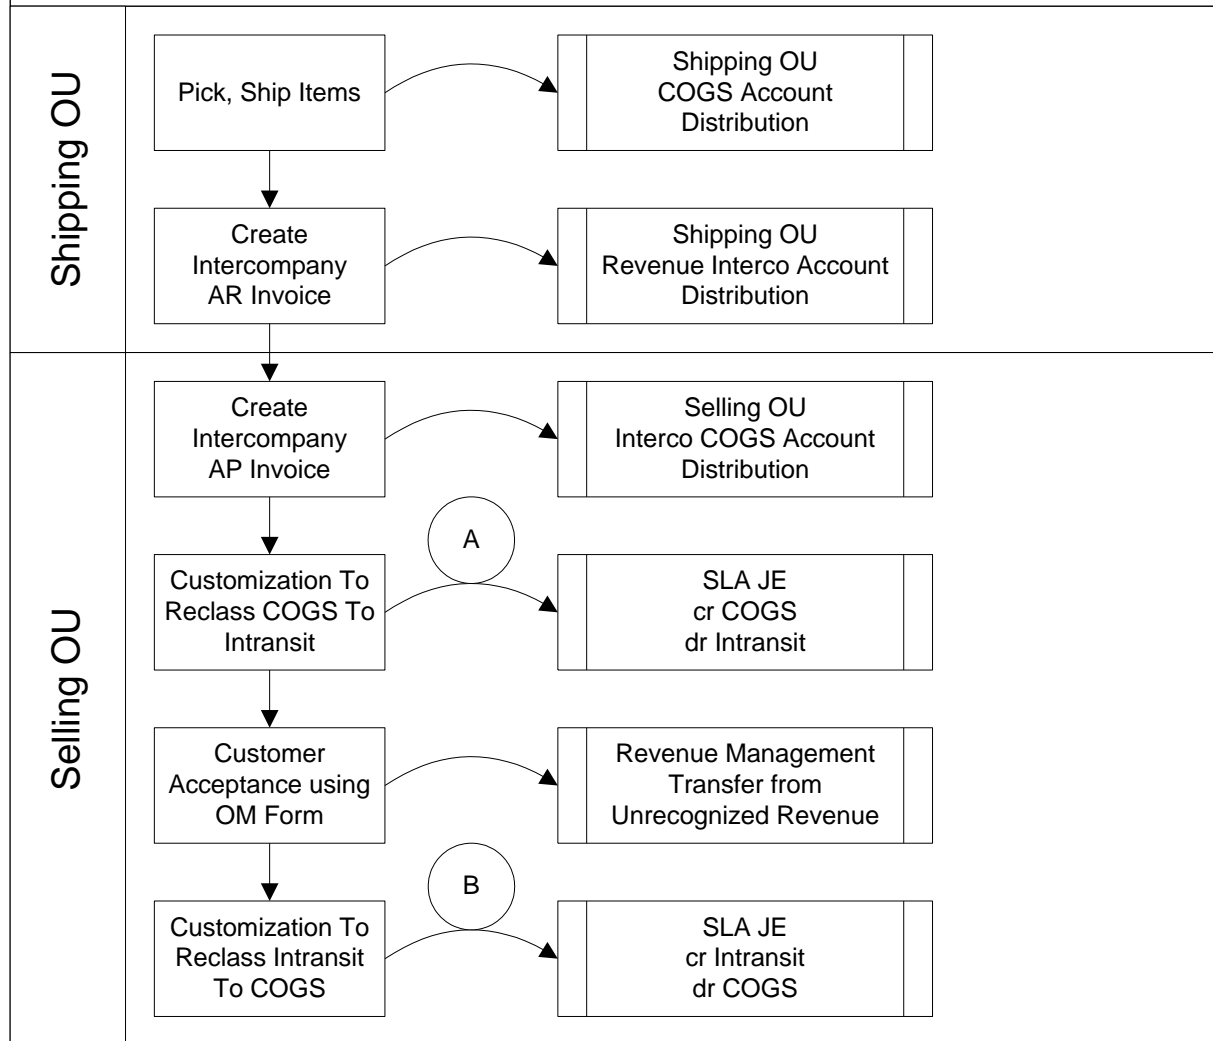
Shipping OU

Pick, Ship Items

Shipping OU COGS Account Distribution

Create Intercompany AR Invoice

Shipping OU Revenue Interco Account Distribution

Selling OU

Create Intercompany AP Invoice

Selling OU Interco COGS Account Distribution

A

Customization To Reclass COGS To Intransit

SLA JE cr COGS dr Intransit

Customer Acceptance using OM Form

Revenue Management Transfer from Unrecognized Revenue

B

Customization To Reclass Intransit To COGS

SLA JE cr Intransit dr COGS